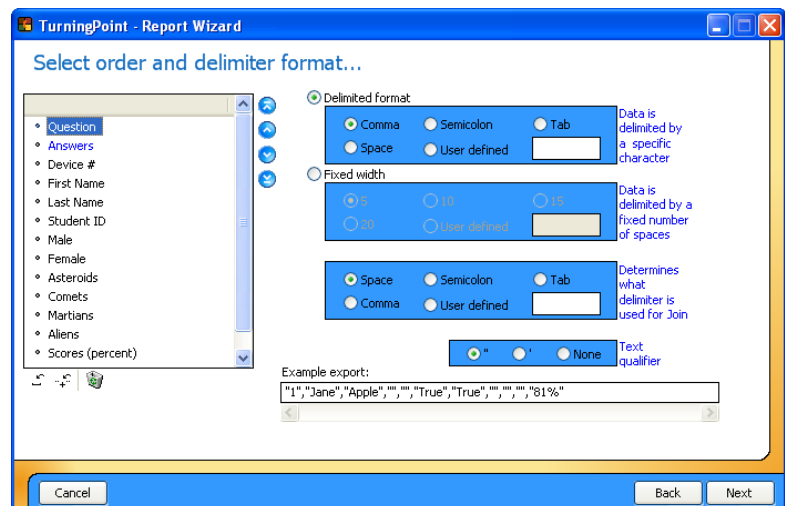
TurningPoint - Report Wizard

Select order and delimiter format...

Question
Answers
Device #
First Name
Last Name
Student ID
Male
Female
Asteroids
Comets
Martians
Aliens
Scores (percent)

Delimited format

Comma
Semicolon
Tab
Space
User defined

Data is delimited by a specific character

Fixed width

5
10
15
20
User defined

Data is delimited by a fixed number of spaces

Space
Semicolon
Tab
Comma
User defined

Determines what delimiter is used for Join

"
'
None

Text qualifier

Example export:

"1","Jane","Apple","","","True","True","","","","81%"

Cancel

Back

Next